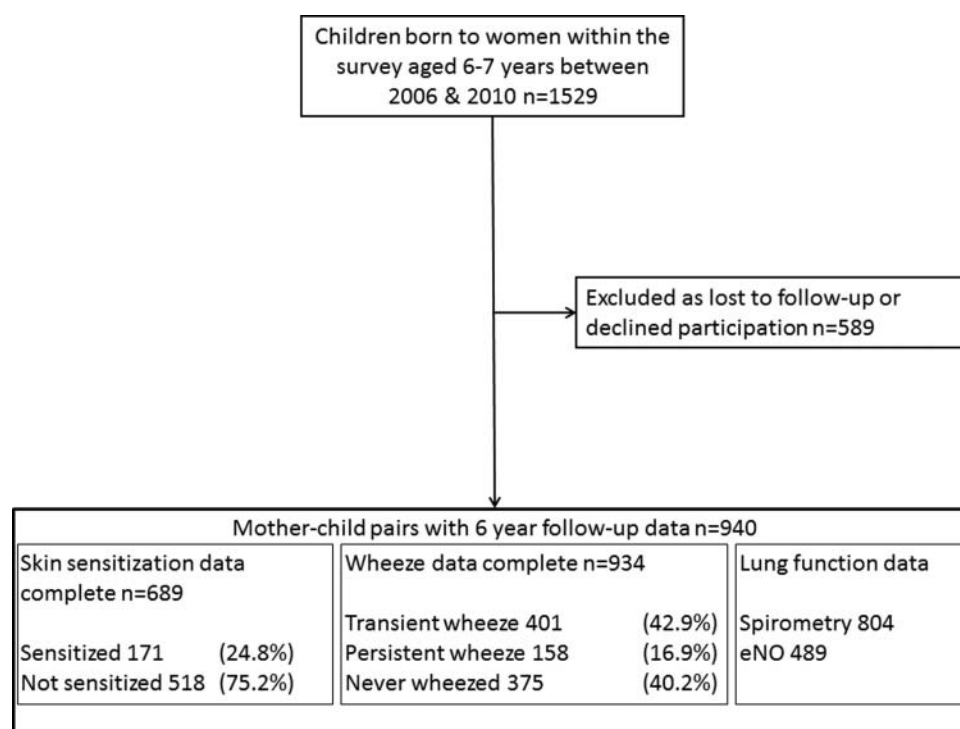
Children born to women within the survey aged 6-7 years between 2006 & 2010 n=1529

Excluded as lost to follow-up or declined participation n=589

Mother-child pairs with 6 year follow-up data n=940

Skin sensitization data complete n=689

Sensitized 171 (24.8%)
Not sensitized 518 (75.2%)

Wheeze data complete n=934

Transient wheeze 401 (42.9%)
Persistent wheeze 158 (16.9%)
Never wheezed 375 (40.2%)

Lung function data

Spirometry 804
eNO 489